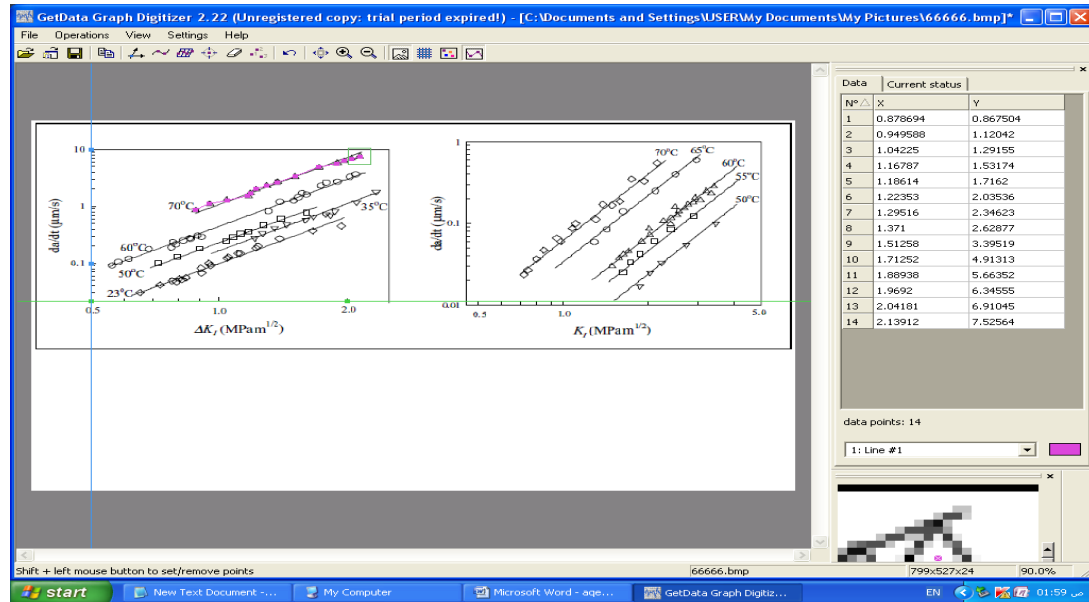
GetData Graph Digitizer 2.22 (Unregistered copy: trial period expired!) - [C:\Documents and Settings\USER\My Documents\My Pictures\66666.bmp]*

File Operations View Settings Help

10
da/dt (μm/s)
1
0.1
70°C
60°C
50°C
23°C
35°C
0.5
1.0
2.0
$\Delta K_I$ (MPam$^{1/2}$)

1
da/dt (μm/s)
0.1
0.01
70°C
65°C
60°C
55°C
50°C
0.5
1.0
5.0
$K_I$ (MPam$^{1/2}$)

Data | Current status

| N° | X | Y |
|---|---|---|
| 1 | 0.878694 | 0.867504 |
| 2 | 0.949588 | 1.12042 |
| 3 | 1.04225 | 1.29155 |
| 4 | 1.16787 | 1.53174 |
| 5 | 1.18614 | 1.7162 |
| 6 | 1.22353 | 2.03536 |
| 7 | 1.29516 | 2.34623 |
| 8 | 1.371 | 2.62877 |
| 9 | 1.51258 | 3.39519 |
| 10 | 1.71252 | 4.91313 |
| 11 | 1.88938 | 5.66352 |
| 12 | 1.9692 | 6.34555 |
| 13 | 2.04181 | 6.91045 |
| 14 | 2.13912 | 7.52564 |

data points: 14

1: Line #1

Shift + left mouse button to set/remove points
66666.bmp
799x527x24
90.0%

start
New Text Document -...
My Computer
Microsoft Word - aqe...
GetData Graph Digitiz...
EN
01:59 ص